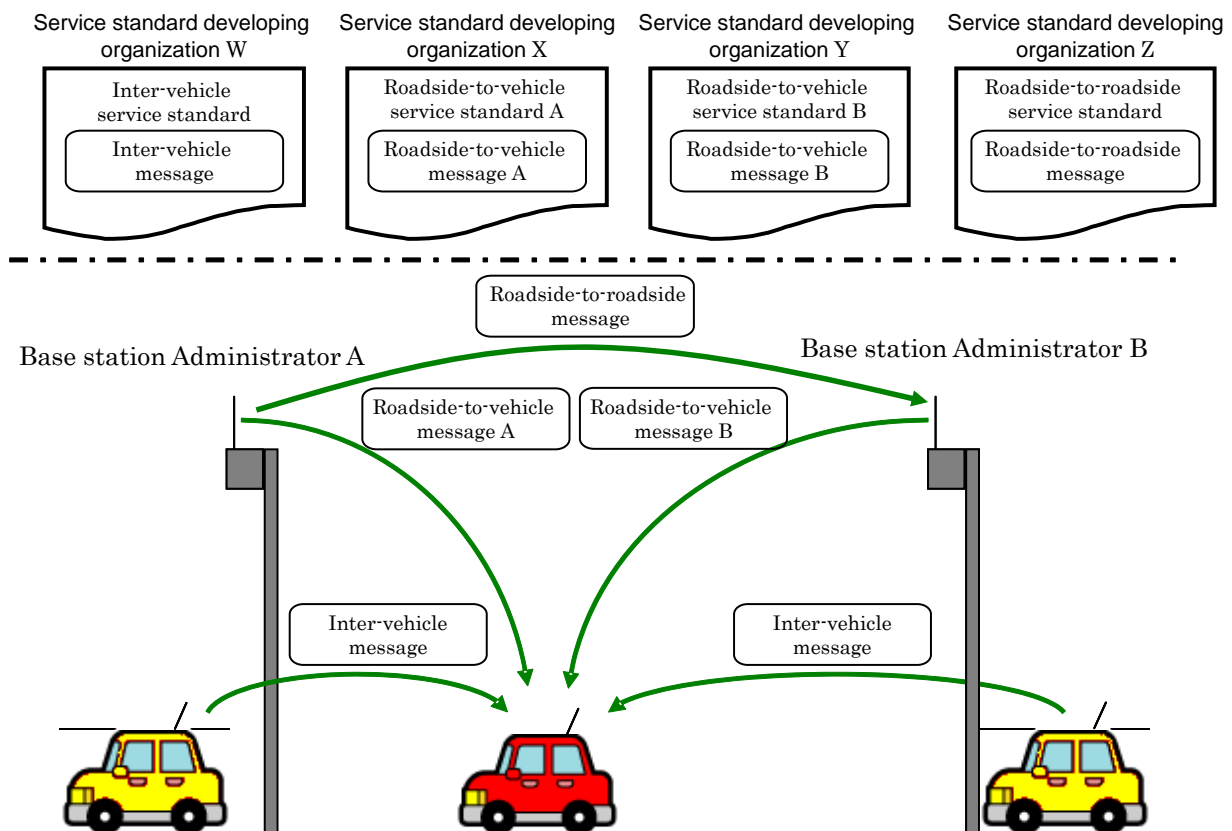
Service standard developing organization W

Inter-vehicle service standard

Inter-vehicle message

Service standard developing organization X

Roadside-to-vehicle service standard A

Roadside-to-vehicle message A

Service standard developing organization Y

Roadside-to-vehicle service standard B

Roadside-to-vehicle message B

Service standard developing organization Z

Roadside-to-roadside service standard

Roadside-to-roadside message

Roadside-to-roadside message

Base station Administrator A

Base station Administrator B

Roadside-to-vehicle message A

Roadside-to-vehicle message B

Inter-vehicle message

Inter-vehicle message